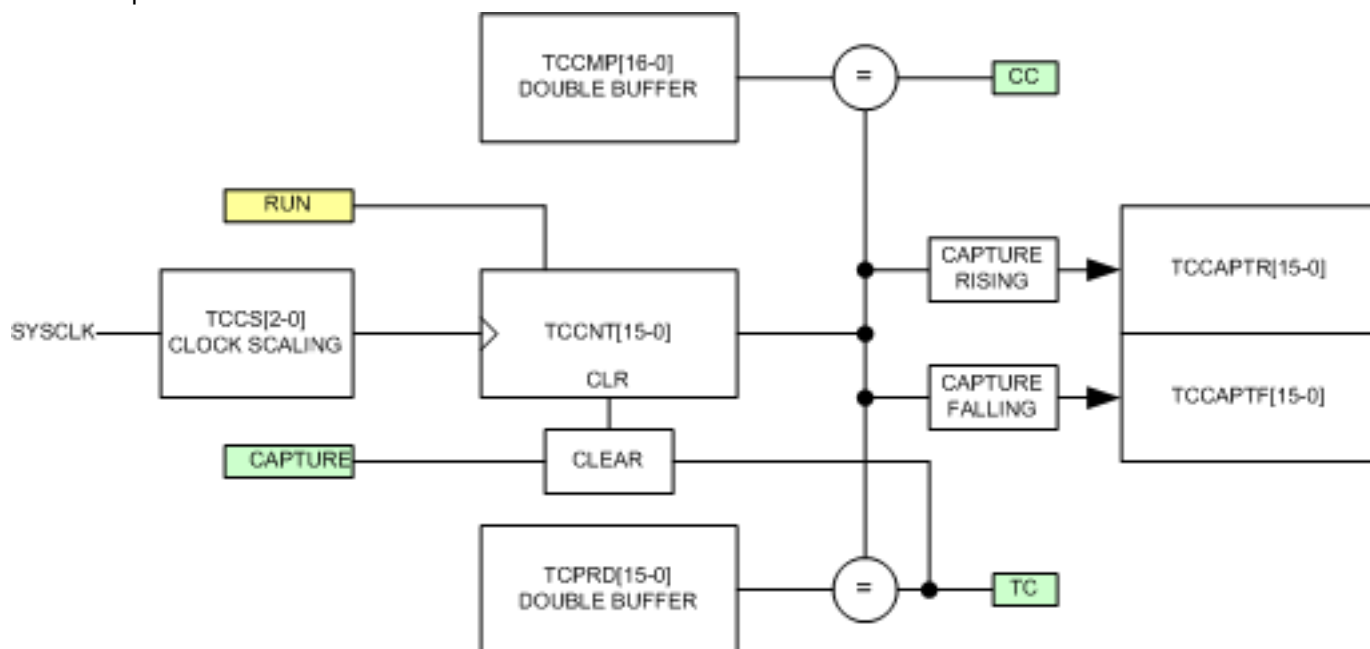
TCCMP[16-0]
DOUBLE BUFFER

=

CC

RUN

CAPTURE
RISING

TCCAPTR[15-0]

SYSCLK

TCCS[2-0]
CLOCK SCALING

TCCNT[15-0]

CLR

CAPTURE
FALLING

TCCAPTF[15-0]

CAPTURE

CLEAR

TCPRD[15-0]
DOUBLE BUFFER

=

TC